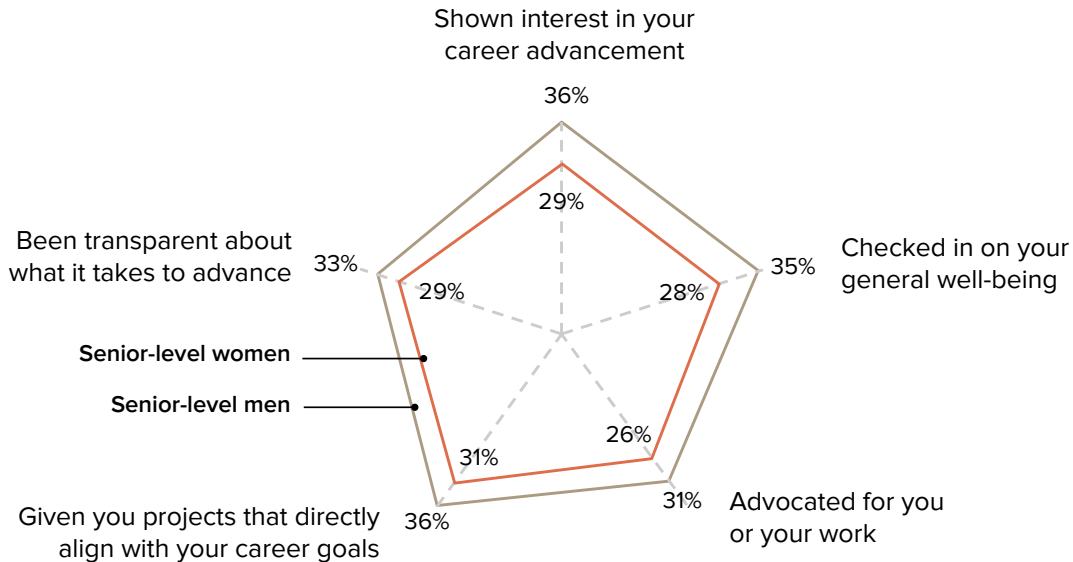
Shown interest in your career advancement

36%

29%

Been transparent about what it takes to advance

33%

29%

Checked in on your general well-being

35%

28%

Senior-level women

Senior-level men

26%

31%

Given you projects that directly align with your career goals

36%

31%

Advocated for you or your work